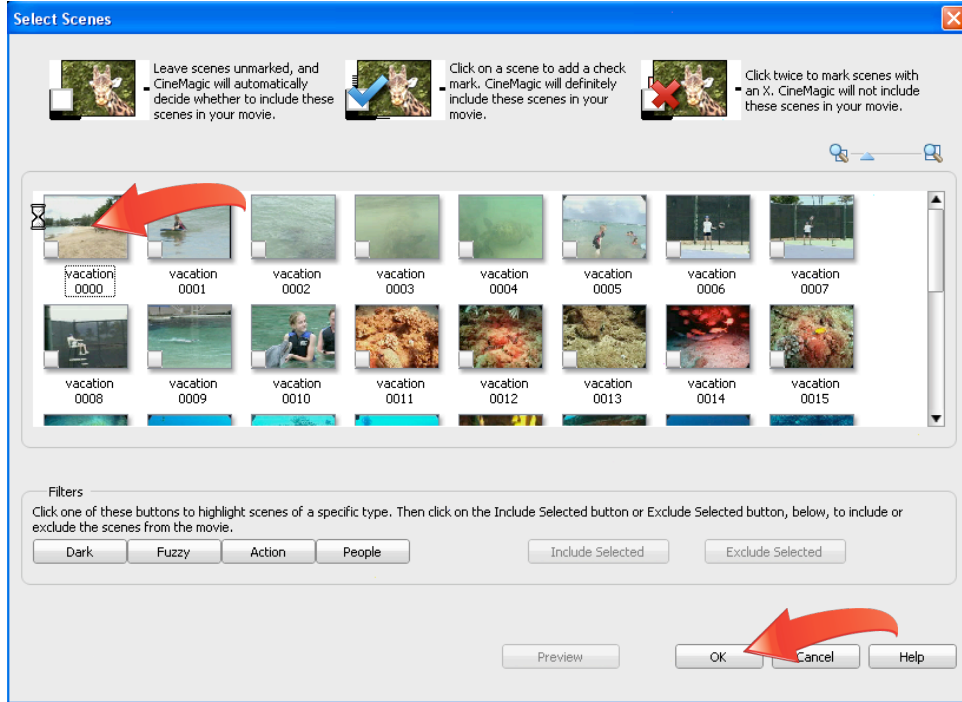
Select Scenes

Leave scenes unmarked, and CineMagic will automatically decide whether to include these scenes in your movie.

Click on a scene to add a check mark. CineMagic will definitely include these scenes in your movie.

Click twice to mark scenes with an X. CineMagic will not include these scenes in your movie.

vacation 0000
vacation 0001
vacation 0002
vacation 0003
vacation 0004
vacation 0005
vacation 0006
vacation 0007
vacation 0008
vacation 0009
vacation 0010
vacation 0011
vacation 0012
vacation 0013
vacation 0014
vacation 0015

Filters
Click one of these buttons to highlight scenes of a specific type. Then click on the Include Selected button or Exclude Selected button, below, to include or exclude the scenes from the movie.

Dark
Fuzzy
Action
People
Include Selected
Exclude Selected

Preview
OK
Cancel
Help